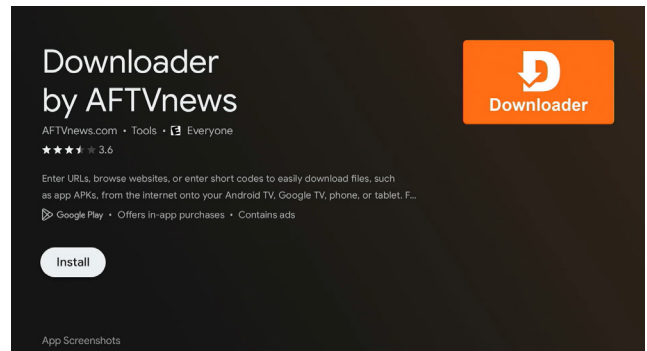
Downloader by AFTVnews

AFTVnews.com • Tools • E Everyone

3.6

Enter URLs, browse websites, or enter short codes to easily download files, such as app APKs, from the internet onto your Android TV, Google TV, phone, or tablet. F...

Google Play • Offers in-app purchases • Contains ads

Install

Downloader

App Screenshots